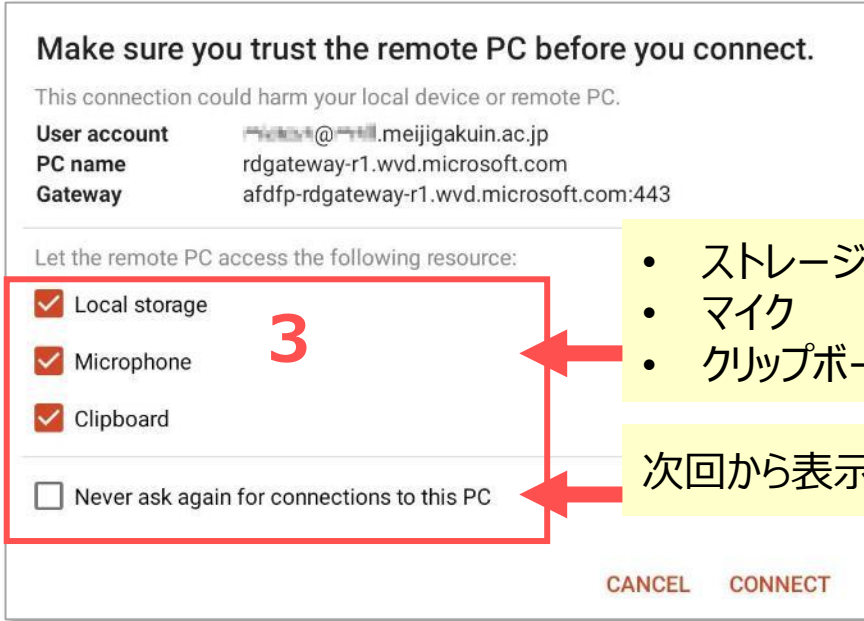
Make sure you trust the remote PC before you connect.

This connection could harm your local device or remote PC.

| | |
|---|---|
| User account | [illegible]@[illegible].meijigakuin.ac.jp |
| PC name | rdgateway-r1.wvd.microsoft.com |
| Gateway | afdfp-rdgateway-r1.wvd.microsoft.com:443 |

Let the remote PC access the following resource:

Local storage

Microphone

Clipboard

3

• ストレージ
• マイク
• クリップボー

Never ask again for connections to this PC

次回から表示

CANCEL CONNECT